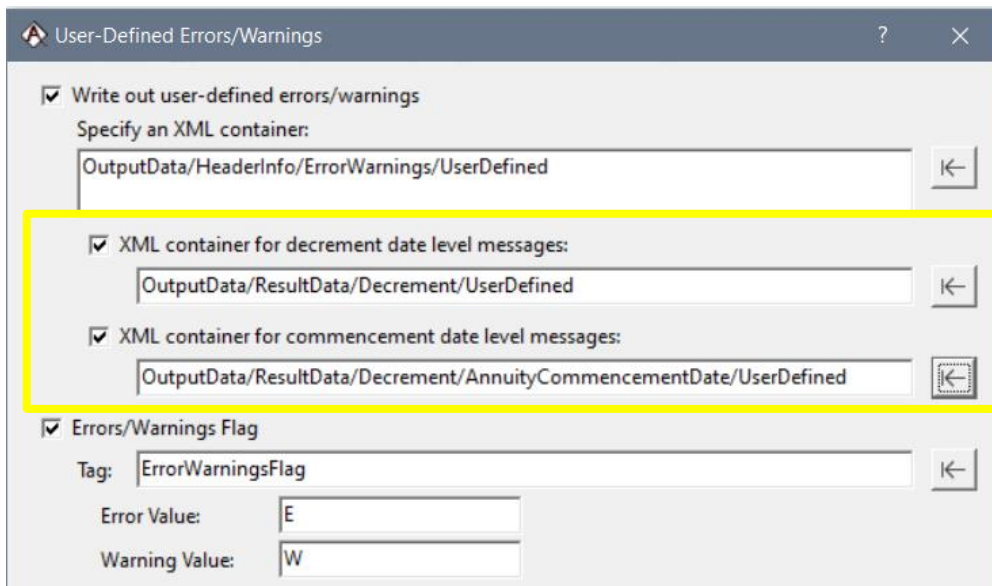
User-Defined Errors/Warnings

?

×

☑ Write out user-defined errors/warnings

Specify an XML container:

OutputData/HeaderInfo/ErrorWarnings/UserDefined

☑ XML container for decrement date level messages:

OutputData/ResultData/Decrement/UserDefined

☑ XML container for commencement date level messages:

OutputData/ResultData/Decrement/AnnuityCommencementDate/UserDefined

☑ Errors/Warnings Flag

Tag: ErrorWarningsFlag

Error Value: E

Warning Value: W